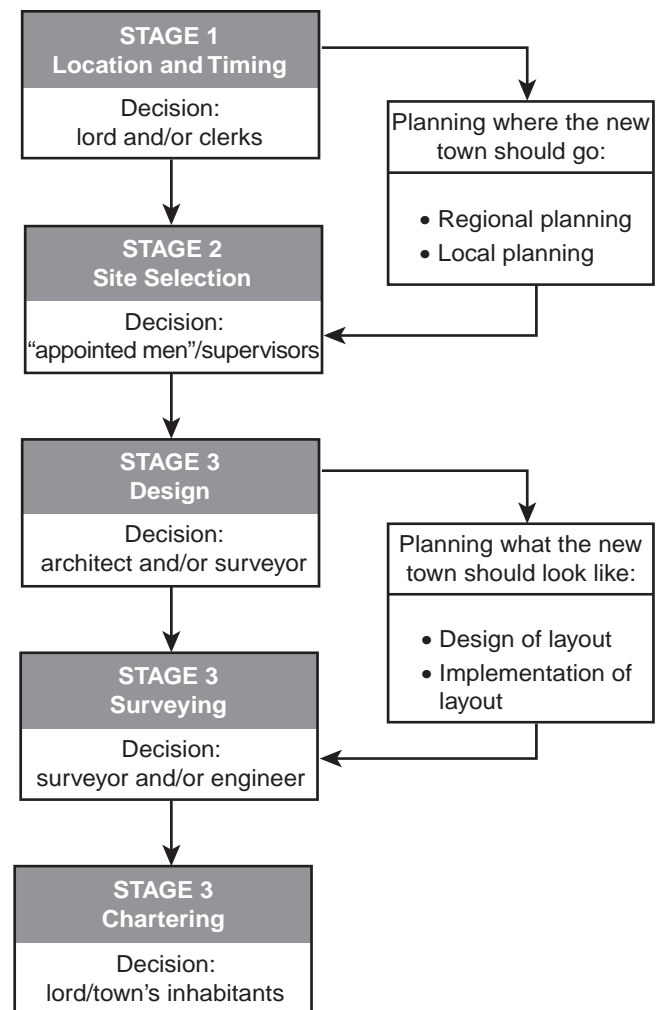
STAGE 1
Location and Timing

Decision:
lord and/or clerks

Planning where the new town should go:

• Regional planning
• Local planning

STAGE 2
Site Selection

Decision:
"appointed men"/supervisors

STAGE 3
Design

Decision:
architect and/or surveyor

Planning what the new town should look like:

• Design of layout
• Implementation of layout

STAGE 3
Surveying

Decision:
surveyor and/or engineer

STAGE 3
Chartering

Decision:
lord/town's inhabitants